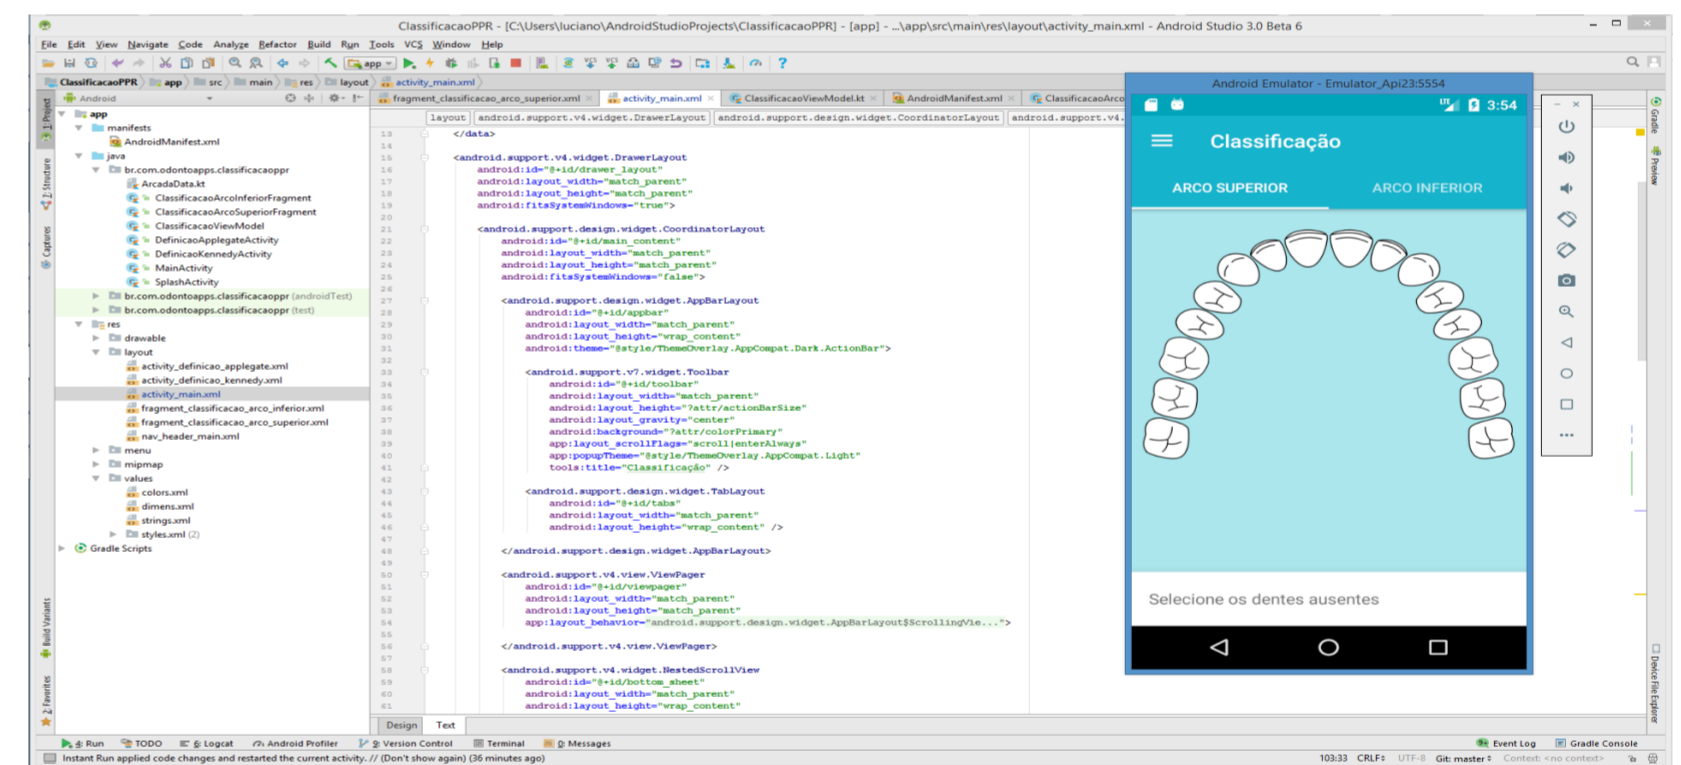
ClassificacaoPPR - [C:\Users\luciano\AndroidStudioProjects\ClassificacaoPPR] - [app] - ...\app\src\main\res\layout\activity_main.xml - Android Studio 3.0 Beta 6

File Edit View Navigate Code Analyze Refactor Build Run Tools VCS Window Help

ClassificacaoPPR app src main res layout activity_main.xml

Android

app
manifests
AndroidManifest.xml
java
br.com.odontoapps.classificacaoppr
ArcadaData.kt
ClassificacaoArcoInferiorFragment
ClassificacaoArcoSuperiorFragment
ClassificacaoViewModel
DefinicaoApplegateActivity
DefinicaoKennedyActivity
MainActivity
SplashActivity
br.com.odontoapps.classificacaoppr (androidTest)
br.com.odontoapps.classificacaoppr (test)
res
drawable
layout
activity_definicao_applegate.xml
activity_definicao_kennedy.xml
activity_main.xml
fragment_classificacao_arco_inferior.xml
fragment_classificacao_arco_superior.xml
nav_header_main.xml
menu
mipmap
values
colors.xml
dimens.xml
strings.xml
styles.xml (2)
Gradle Scripts

fragment_classificacao_arco_superior.xml activity_main.xml ClassificacaoViewModel.kt AndroidManifest.xml ClassificacaoArco

layout android.support.v4.widget.DrawerLayout android.support.design.widget.CoordinatorLayout android.support.v4.

13 </data>
14
15 <android.support.v4.widget.DrawerLayout
16 android:id="@+id/drawer_layout"
17 android:layout_width="match_parent"
18 android:layout_height="match_parent"
19 android:fitsSystemWindows="true">
20
21 <android.support.design.widget.CoordinatorLayout
22 android:id="@+id/main_content"
23 android:layout_width="match_parent"
24 android:layout_height="match_parent"
25 android:fitsSystemWindows="false">
26
27 <android.support.design.widget.AppBarLayout
28 android:id="@+id/appbar"
29 android:layout_width="match_parent"
30 android:layout_height="wrap_content"
31 android:theme="@style/ThemeOverlay.AppCompat.Dark.ActionBar">
32
33 <android.support.v7.widget.Toolbar
34 android:id="@+id/toolbar"
35 android:layout_width="match_parent"
36 android:layout_height="?attr/actionBarSize"
37 android:layout_gravity="center"
38 android:background="?attr/colorPrimary"
39 app:layout_scrollFlags="scroll|enterAlways"
40 app:popupTheme="@style/ThemeOverlay.AppCompat.Light"
41 tools:title="Classificação" />
42
43 <android.support.design.widget.TabLayout
44 android:id="@+id/tabs"
45 android:layout_width="match_parent"
46 android:layout_height="wrap_content" />
47
48 </android.support.design.widget.AppBarLayout>
49
50 <android.support.v4.view.ViewPager
51 android:id="@+id/viewpager"
52 android:layout_width="match_parent"
53 android:layout_height="match_parent"
54 app:layout_behavior="android.support.design.widget.AppBarLayout$ScrollingVie...">
55
56 </android.support.v4.view.ViewPager>
57
58 <android.support.v4.widget.NestedScrollView
59 android:id="@+id/bottom_sheet"
60 android:layout_width="match_parent"
61 android:layout_height="wrap_content"

Design Text

Android Emulator - Emulator_Api23:5554
3:54
Classificação
ARCO SUPERIOR
ARCO INFERIOR
Selecione os dentes ausentes

4: Run TODO 6: Logcat Android Profiler 9: Version Control Terminal 0: Messages Event Log Gradle Console
Instant Run applied code changes and restarted the current activity. // (Don't show again) (36 minutes ago)
103:33 CRLF UTF-8 Git: master Context: <no context>